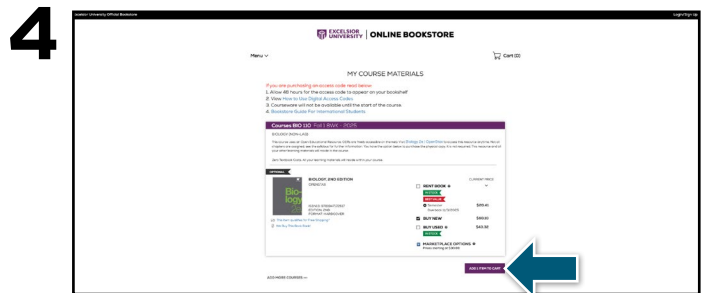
4

Excelsior University Official Bookstore

Login/Sign Up

EXCELSIOR UNIVERSITY | ONLINE BOOKSTORE

Menu

Cart (0)

MY COURSE MATERIALS

If you are purchasing an access code read below:
1. Allow 48 hours for the access code to appear on your bookshelf
2. View How to Use Digital Access Codes
3. Courseware will not be available until the start of the course
4. Bookstore Guide For International Students

Courses BIO 110 Fall | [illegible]

BIOLOGY (NON-LAB)

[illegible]

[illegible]

OPTIONAL

BIOLOGY, 2ND EDITION
OPENSTAX

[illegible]

CURRENT PRICE

RENT BOOK

IN STOCK

BEST VALUE

$29.41

BUY NEW

$89.61

BUY USED

$40.32

IN STOCK

MARKETPLACE OPTIONS

ADD 1 ITEM TO CART

ADD MORE COURSES